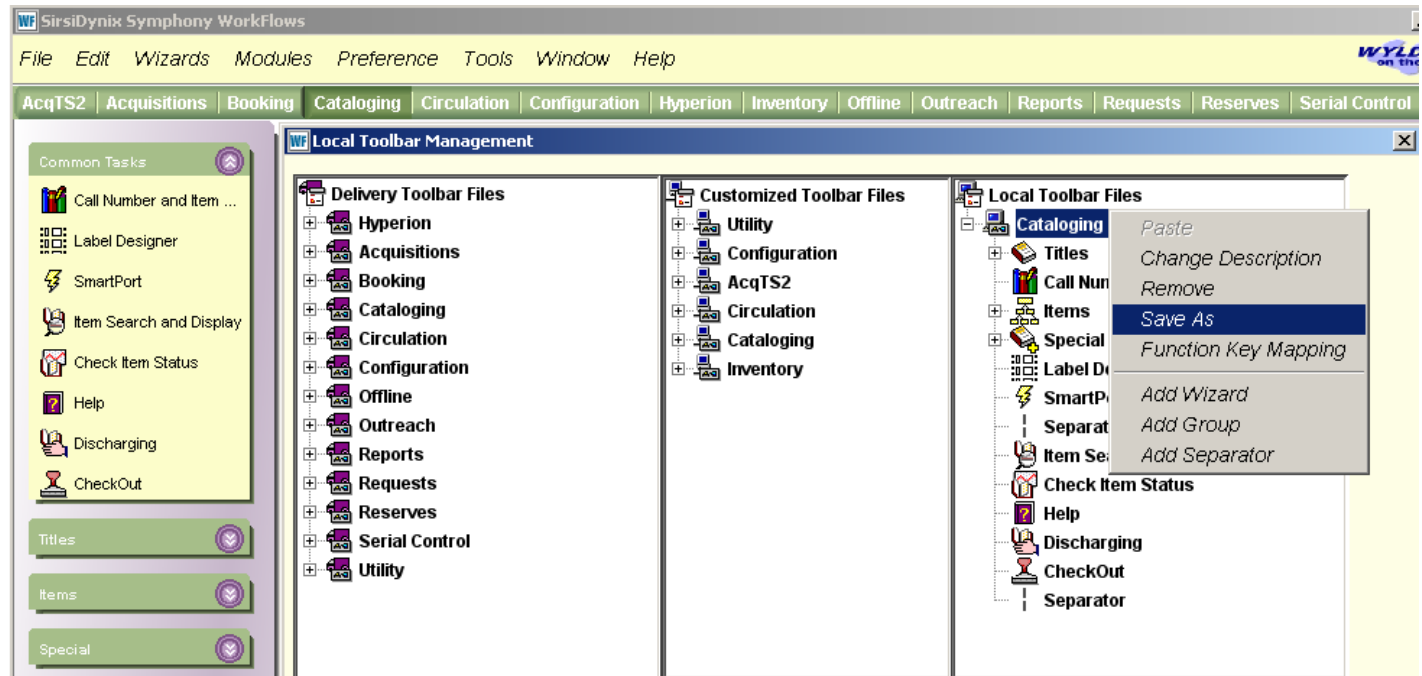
SirsiDynix Symphony WorkFlows

File Edit Wizards Modules Preference Tools Window Help

AcqTS2 | Acquisitions | Booking | Cataloging | Circulation | Configuration | Hyperion | Inventory | Offline | Outreach | Reports | Requests | Reserves | Serial Control

Common Tasks
Call Number and Item ...
Label Designer
SmartPort
Item Search and Display
Check Item Status
Help
Discharging
CheckOut
Titles
Items
Special

Local Toolbar Management

Delivery Toolbar Files
Hyperion
Acquisitions
Booking
Cataloging
Circulation
Configuration
Offline
Outreach
Reports
Requests
Reserves
Serial Control
Utility

Customized Toolbar Files
Utility
Configuration
AcqTS2
Circulation
Cataloging
Inventory

Local Toolbar Files
Cataloging
Titles
Call Nun
Items
Special
Label De
SmartP
Separat
Item Se
Check Item Status
Help
Discharging
CheckOut
Separator

Paste
Change Description
Remove
Save As
Function Key Mapping
Add Wizard
Add Group
Add Separator